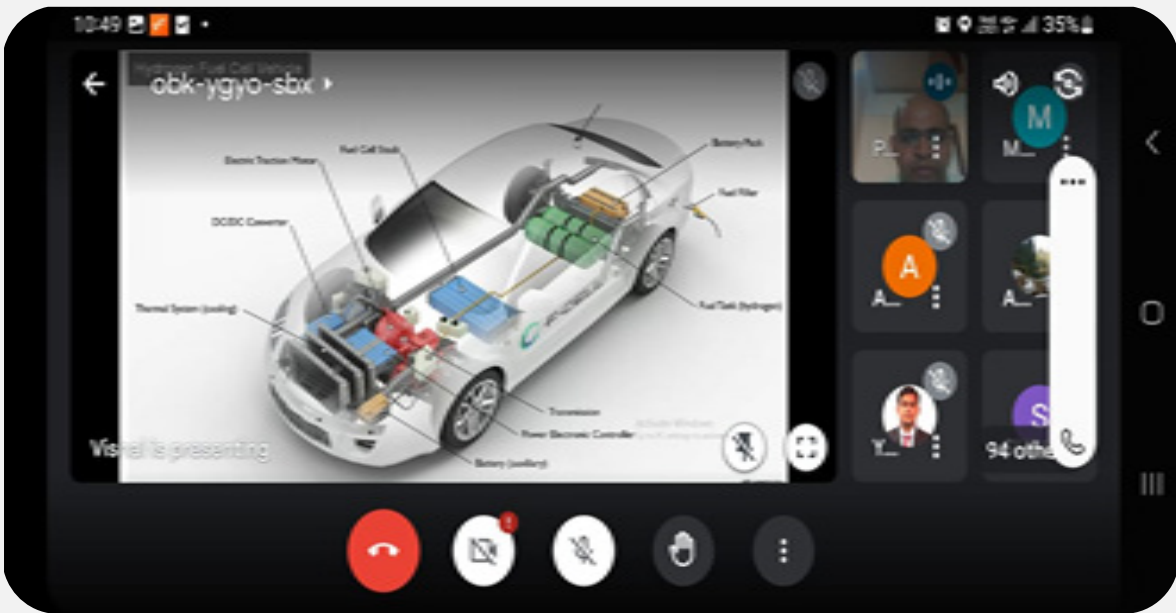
10:49

35%

Hydrogen Fuel Cell Vehicle

obk-ygyo-sbx

Fuel Cell Stack

Battery Pack

Electric Traction Motor

Fuel Filler

DC/DC Converter

Thermal System (cooling)

Fuel Tank (hydrogen)

Transmission

Power Electronic Controller

Battery (auxiliary)

Activate Windows

Vishal is presenting

P...

M

M...

A

A...

A...

Y...

S

94 others

...

1